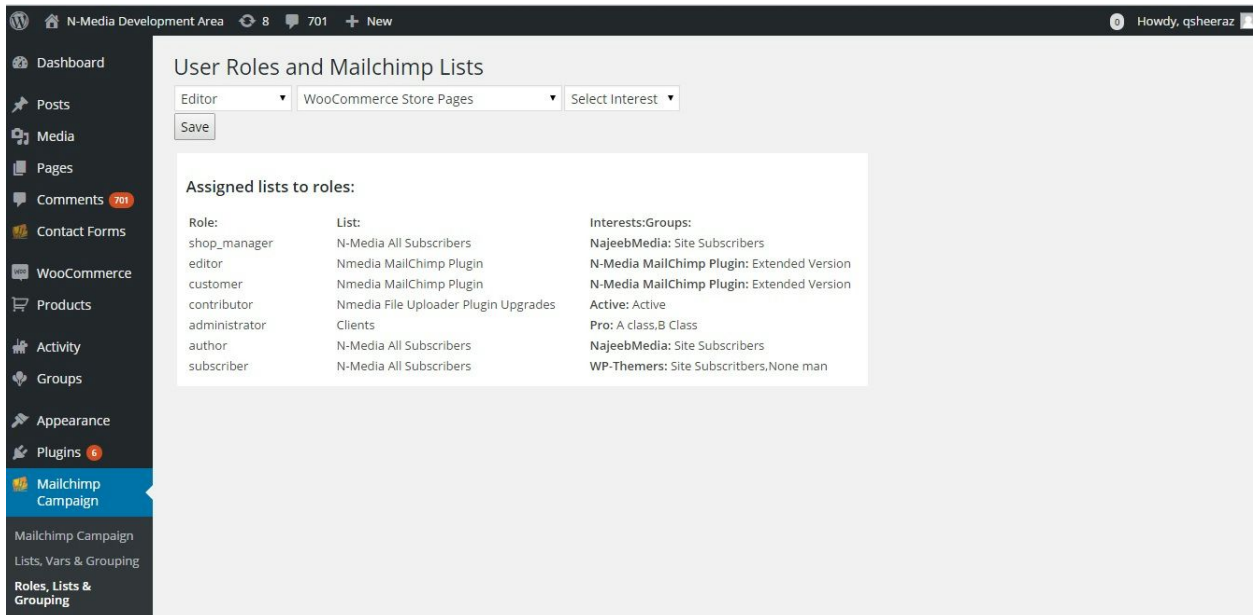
N-Media Development Area 8 701 + New

0 Howdy, qsheeraz

Dashboard
Posts
Media
Pages
Comments 701
Contact Forms
WooCommerce
Products
Activity
Groups
Appearance
Plugins 6
Mailchimp Campaign
Mailchimp Campaign
Lists, Vars & Grouping
Roles, Lists & Grouping

User Roles and Mailchimp Lists

Editor
WooCommerce Store Pages
Select Interest
Save

Assigned lists to roles:

| Role: | List: | Interests:Groups: |
|---|---|---|
| shop_manager | N-Media All Subscribers | NajeebMedia: Site Subscribers |
| editor | Nmedia MailChimp Plugin | N-Media MailChimp Plugin: Extended Version |
| customer | Nmedia MailChimp Plugin | N-Media MailChimp Plugin: Extended Version |
| contributor | Nmedia File Uploader Plugin Upgrades | Active: Active |
| administrator | Clients | Pro: A class,B Class |
| author | N-Media All Subscribers | NajeebMedia: Site Subscribers |
| subscriber | N-Media All Subscribers | WP-Themers: Site Subscritbers,None man |